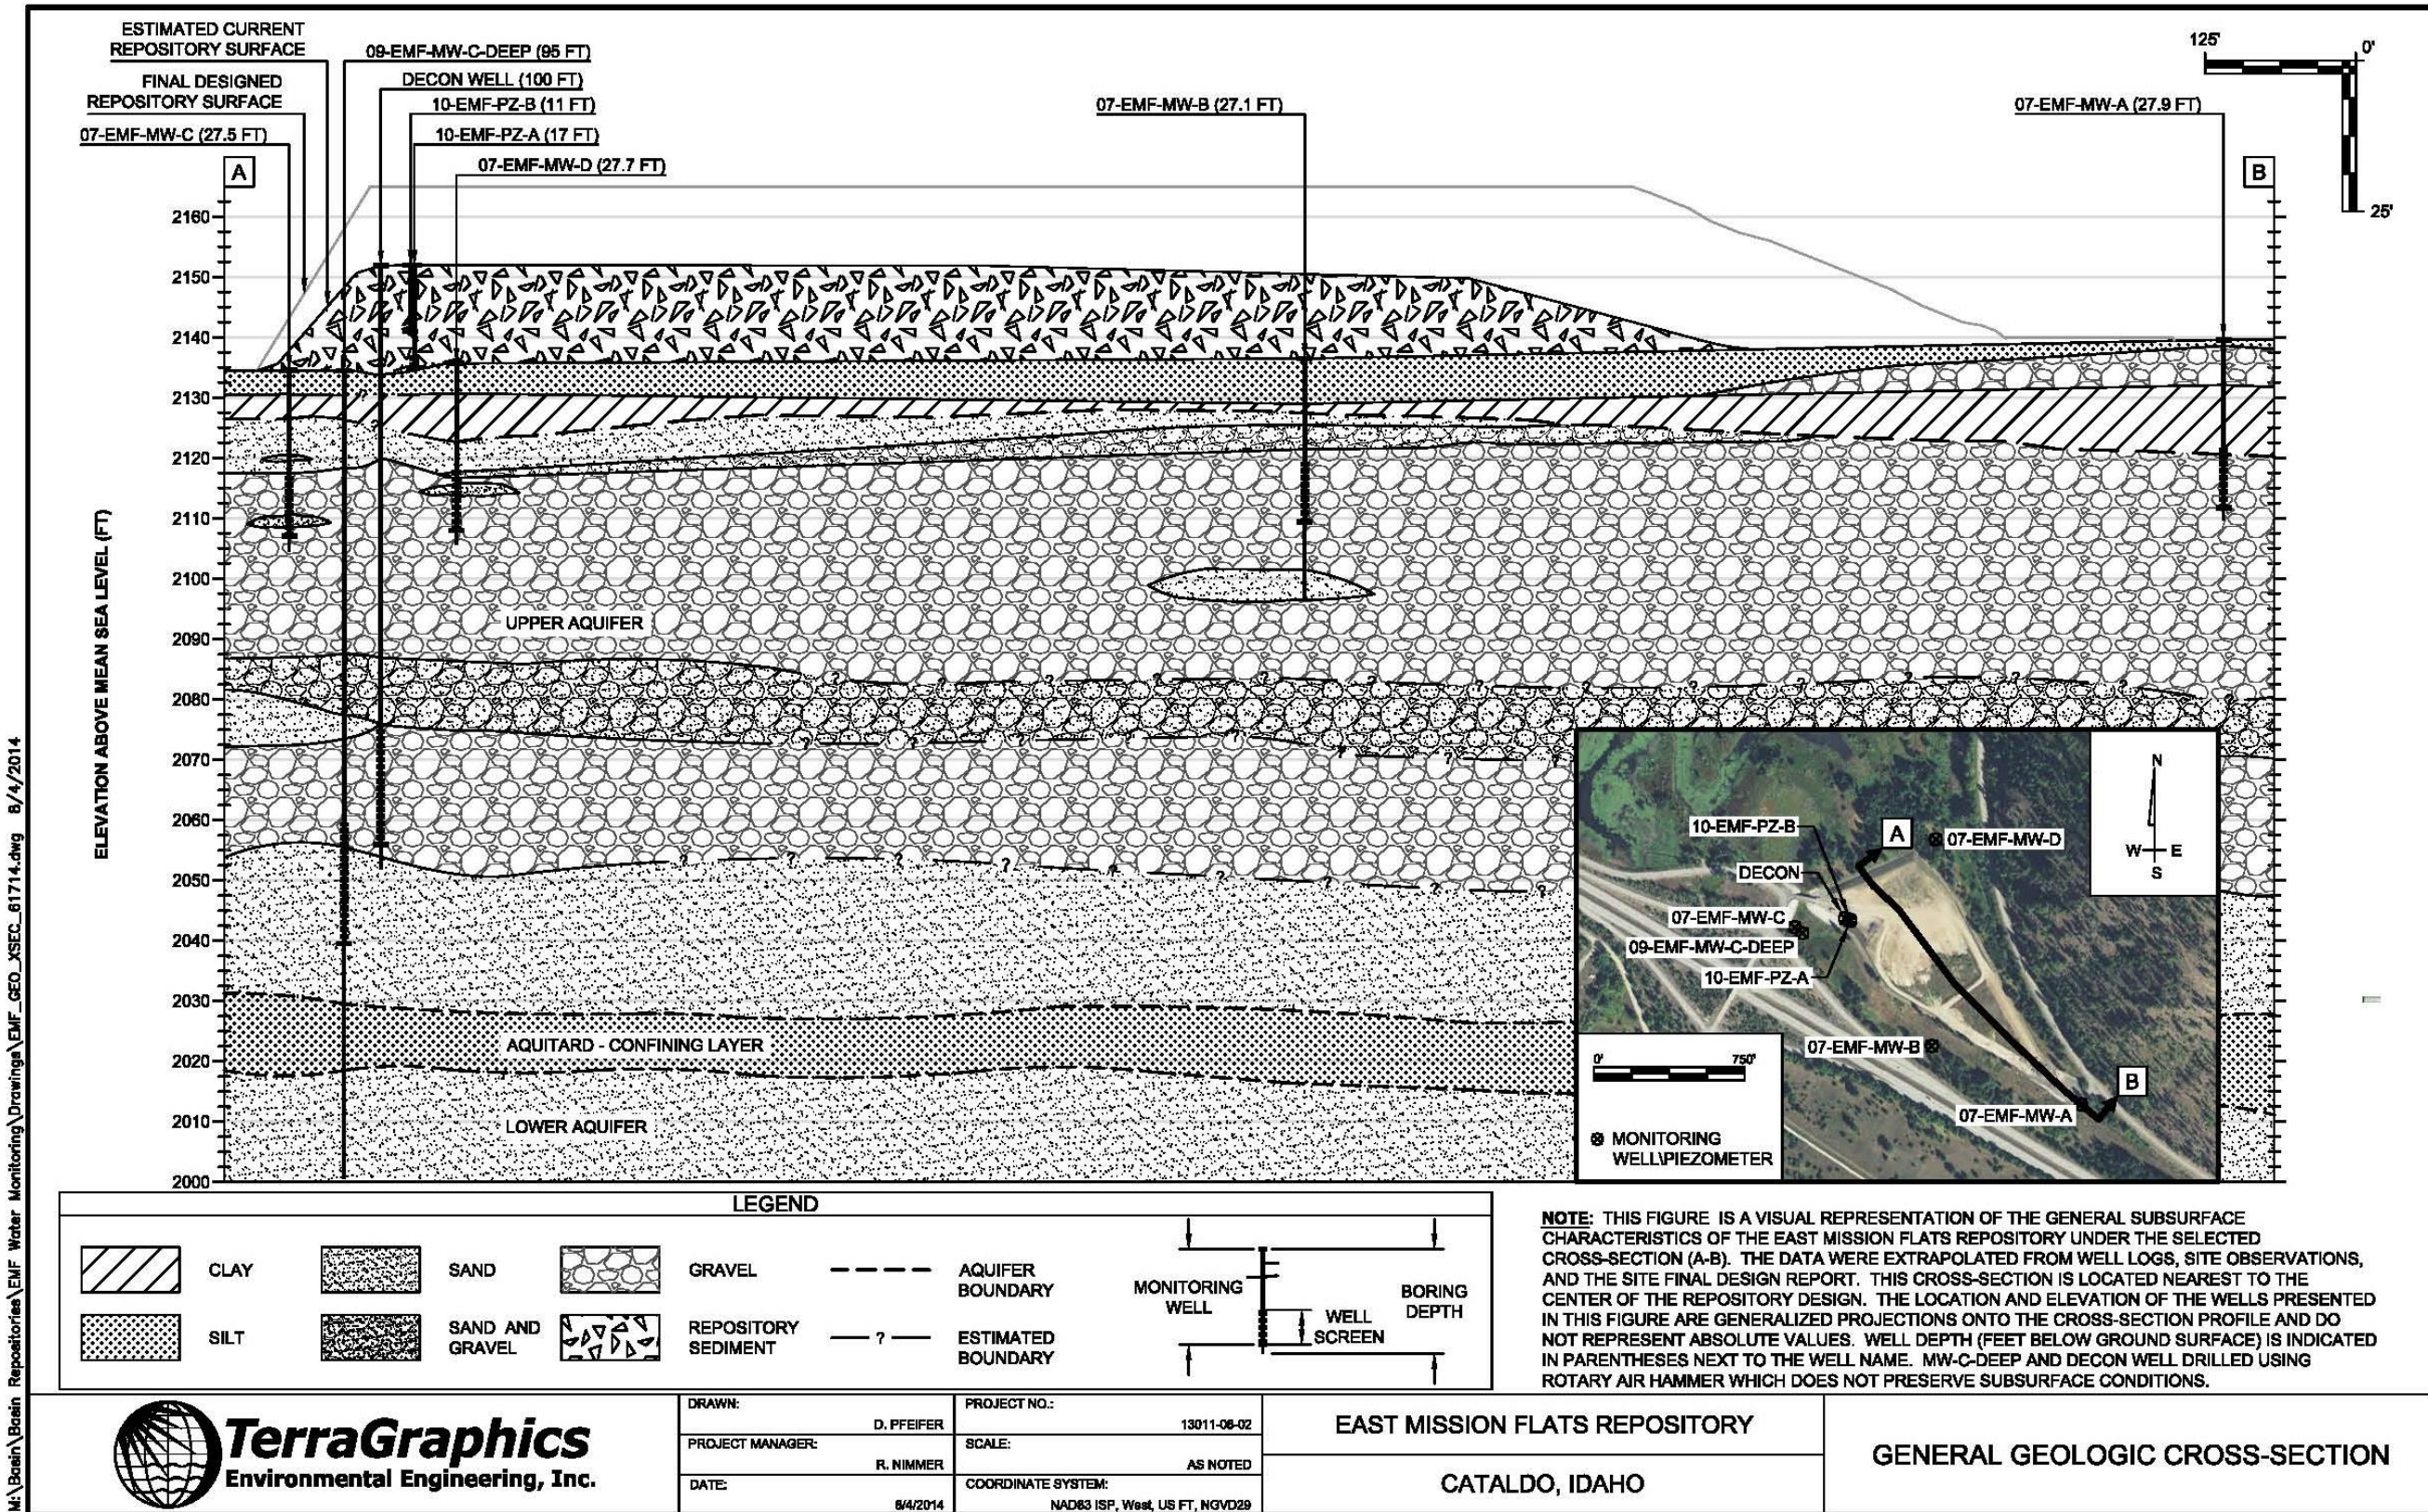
ESTIMATED CURRENT REPOSITORY SURFACE
FINAL DESIGNED REPOSITORY SURFACE
07-EMF-MW-C (27.5 FT)
09-EMF-MW-C-DEEP (95 FT)
DECON WELL (100 FT)
10-EMF-PZ-B (11 FT)
10-EMF-PZ-A (17 FT)
07-EMF-MW-D (27.7 FT)
07-EMF-MW-B (27.1 FT)
07-EMF-MW-A (27.9 FT)

125' 0' 25'

A B

ELEVATION ABOVE MEAN SEA LEVEL (FT)

2160 2150 2140 2130 2120 2110 2100 2090 2080 2070 2060 2050 2040 2030 2020 2010 2000

UPPER AQUIFER
AQUITARD - CONFINING LAYER
LOWER AQUIFER

? ? ? ?

N W E S
10-EMF-PZ-B
A
07-EMF-MW-D
DECON
07-EMF-MW-C
09-EMF-MW-C-DEEP
10-EMF-PZ-A
07-EMF-MW-B
B
07-EMF-MW-A
0' 750'
MONITORING WELL\PIEZOMETER

LEGEND
CLAY
SILT
SAND
SAND AND GRAVEL
GRAVEL
REPOSITORY SEDIMENT
AQUIFER BOUNDARY
— ? — ESTIMATED BOUNDARY
MONITORING WELL
WELL SCREEN
BORING DEPTH

NOTE: THIS FIGURE IS A VISUAL REPRESENTATION OF THE GENERAL SUBSURFACE CHARACTERISTICS OF THE EAST MISSION FLATS REPOSITORY UNDER THE SELECTED CROSS-SECTION (A-B). THE DATA WERE EXTRAPOLATED FROM WELL LOGS, SITE OBSERVATIONS, AND THE SITE FINAL DESIGN REPORT. THIS CROSS-SECTION IS LOCATED NEAREST TO THE CENTER OF THE REPOSITORY DESIGN. THE LOCATION AND ELEVATION OF THE WELLS PRESENTED IN THIS FIGURE ARE GENERALIZED PROJECTIONS ONTO THE CROSS-SECTION PROFILE AND DO NOT REPRESENT ABSOLUTE VALUES. WELL DEPTH (FEET BELOW GROUND SURFACE) IS INDICATED IN PARENTHESES NEXT TO THE WELL NAME. MW-C-DEEP AND DECON WELL DRILLED USING ROTARY AIR HAMMER WHICH DOES NOT PRESERVE SUBSURFACE CONDITIONS.

M:\Basin\Basin Repositories\EMF Water Monitoring\Drawings\EMF_GEO_XSEC_61714.dwg 8/4/2014

TerraGraphics Environmental Engineering, Inc.

| DRAWN: D. PFEIFER | PROJECT NO.: 13011-08-02 |
|---|---|
| PROJECT MANAGER: R. NIMMER | SCALE: AS NOTED |
| DATE: 8/4/2014 | COORDINATE SYSTEM: NAD83 ISP, West, US FT, NGVD29 |

EAST MISSION FLATS REPOSITORY
CATALDO, IDAHO
GENERAL GEOLOGIC CROSS-SECTION